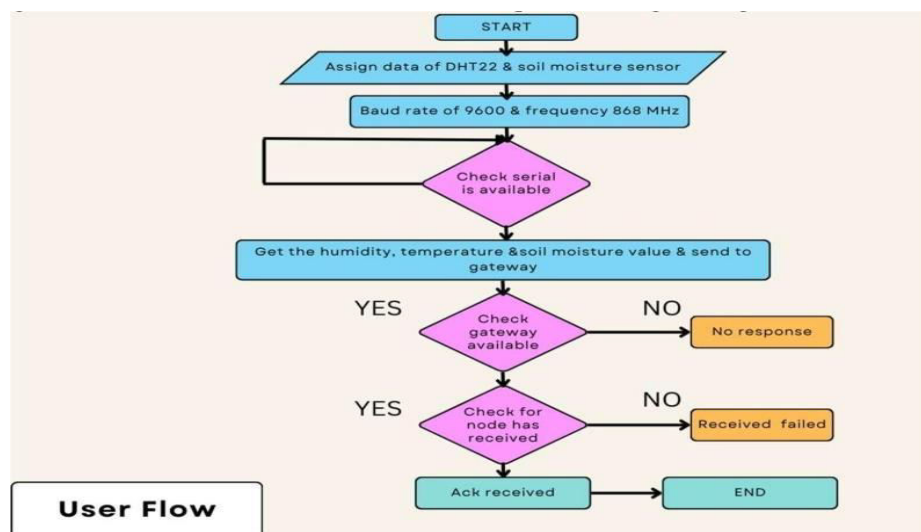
START

Assign data of DHT22 & soil moisture sensor

Baud rate of 9600 & frequency 868 MHz

Check serial is available

Get the humidity, temperature &soil moisture value & send to gateway

YES

Check gateway available

NO

No response

YES

Check for node has received

NO

Received failed

Ack received

END

User Flow